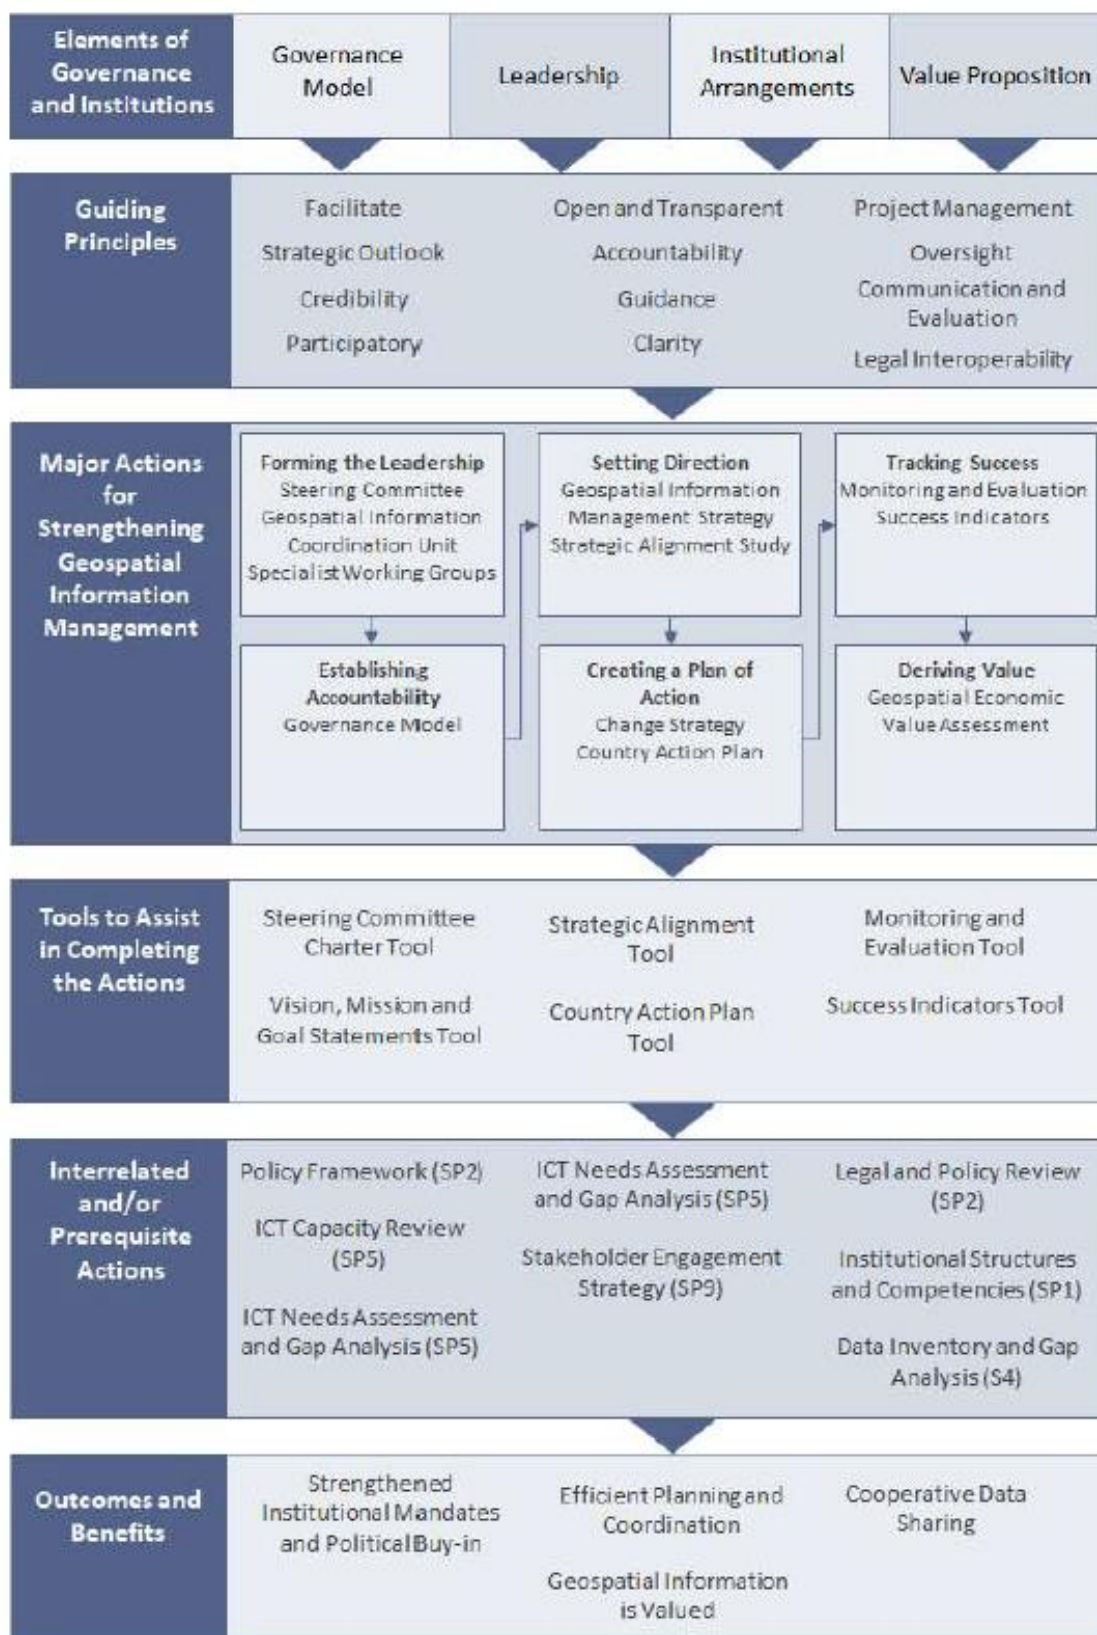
Elements of Governance and Institutions

Governance Model

Leadership

Institutional Arrangements

Value Proposition

Guiding Principles

Facilitate

Strategic Outlook

Credibility

Participatory

Open and Transparent

Accountability

Guidance

Clarity

Project Management

Oversight

Communication and Evaluation

Legal Interoperability

Major Actions for Strengthening Geospatial Information Management

Forming the Leadership
Steering Committee
Geospatial Information Coordination Unit
Specialist Working Groups

Establishing Accountability
Governance Model

Setting Direction
Geospatial Information Management Strategy
Strategic Alignment Study

Creating a Plan of Action
Change Strategy
Country Action Plan

Tracking Success
Monitoring and Evaluation
Success Indicators

Deriving Value
Geospatial Economic Value Assessment

Tools to Assist in Completing the Actions

Steering Committee Charter Tool

Vision, Mission and Goal Statements Tool

Strategic Alignment Tool

Country Action Plan Tool

Monitoring and Evaluation Tool

Success Indicators Tool

Interrelated and/or Prerequisite Actions

Policy Framework (SP2)

ICT Capacity Review (SP5)

ICT Needs Assessment and Gap Analysis (SP5)

ICT Needs Assessment and Gap Analysis (SP5)

Stakeholder Engagement Strategy (SP9)

Legal and Policy Review (SP2)

Institutional Structures and Competencies (SP1)

Data Inventory and Gap Analysis (S4)

Outcomes and Benefits

Strengthened Institutional Mandates and Political Buy-in

Efficient Planning and Coordination

Geospatial Information is Valued

Cooperative Data Sharing